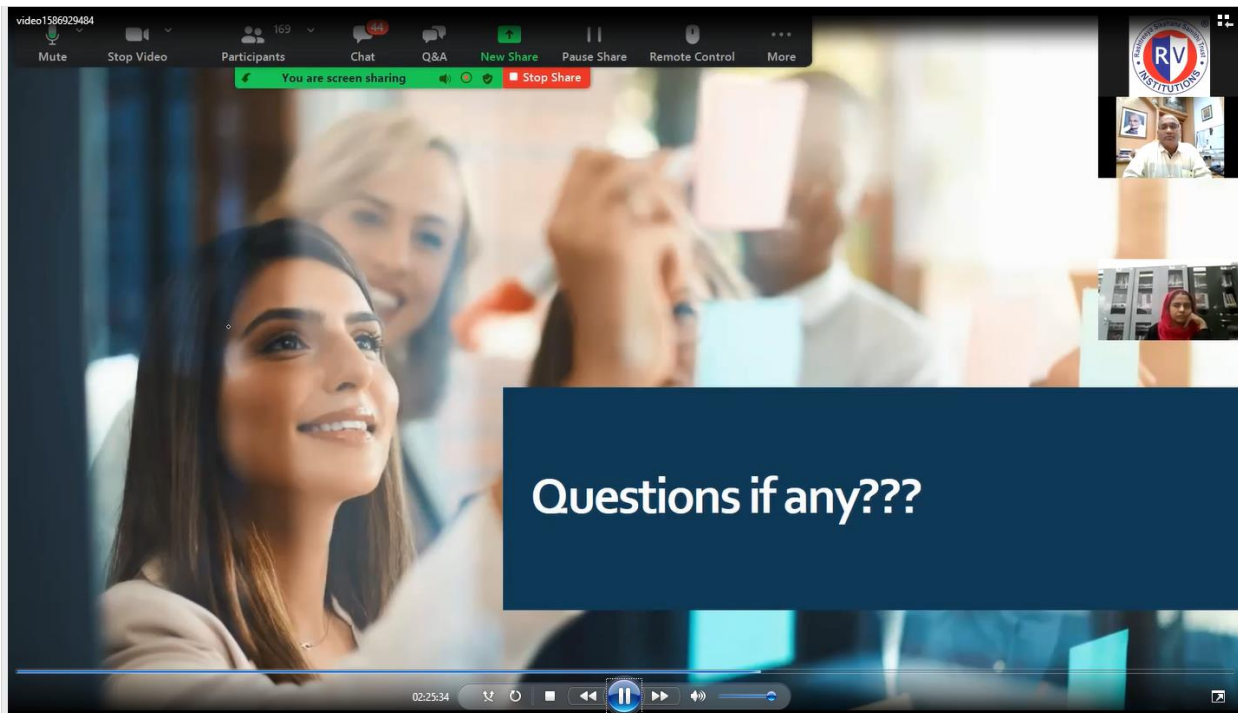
video1586929484

Mute Stop Video 169 Participants 44 Chat Q&A New Share Pause Share Remote Control More

You are screen sharing Stop Share

Rashtreeya Sikshana Samithi Trust RV INSTITUTIONS

Questions if any???

02:25:34